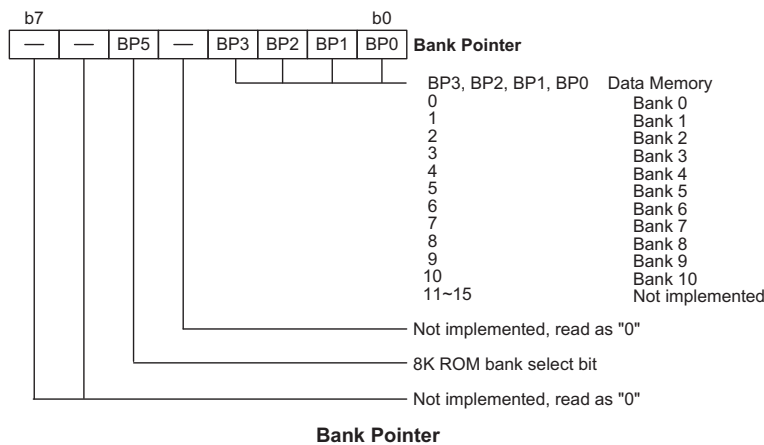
b7 b0

| — | — | BP5 | — | BP3 | BP2 | BP1 | BP0 |
|---|---|---|---|---|---|---|---|

**Bank Pointer**

| BP3, BP2, BP1, BP0 | Data Memory |
|---|---|
| 0 | Bank 0 |
| 1 | Bank 1 |
| 2 | Bank 2 |
| 3 | Bank 3 |
| 4 | Bank 4 |
| 5 | Bank 5 |
| 6 | Bank 6 |
| 7 | Bank 7 |
| 8 | Bank 8 |
| 9 | Bank 9 |
| 10 | Bank 10 |
| 11~15 | Not implemented |

Not implemented, read as "0"

8K ROM bank select bit

Not implemented, read as "0"

**Bank Pointer**